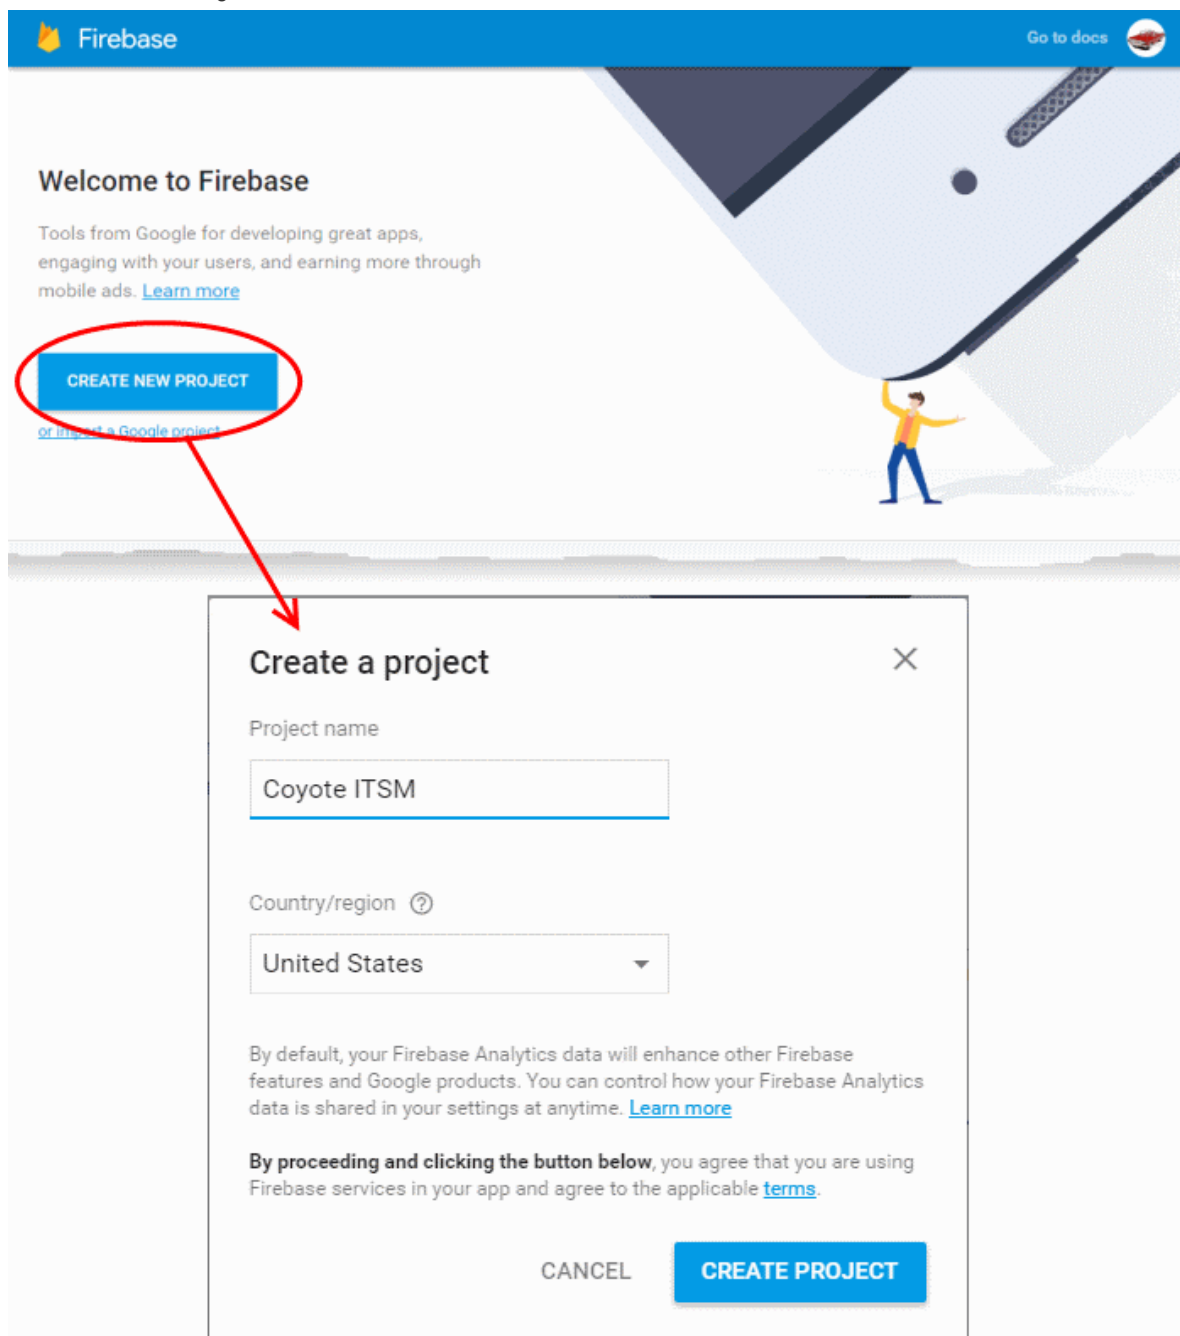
Firebase

Go to docs

Welcome to Firebase

Tools from Google for developing great apps, engaging with your users, and earning more through mobile ads. Learn more

CREATE NEW PROJECT

or import a Google project

Create a project

Project name

Coyote ITSM

Country/region

United States

By default, your Firebase Analytics data will enhance other Firebase features and Google products. You can control how your Firebase Analytics data is shared in your settings at anytime. Learn more

**By proceeding and clicking the button below**, you agree that you are using Firebase services in your app and agree to the applicable terms.

CANCEL

CREATE PROJECT